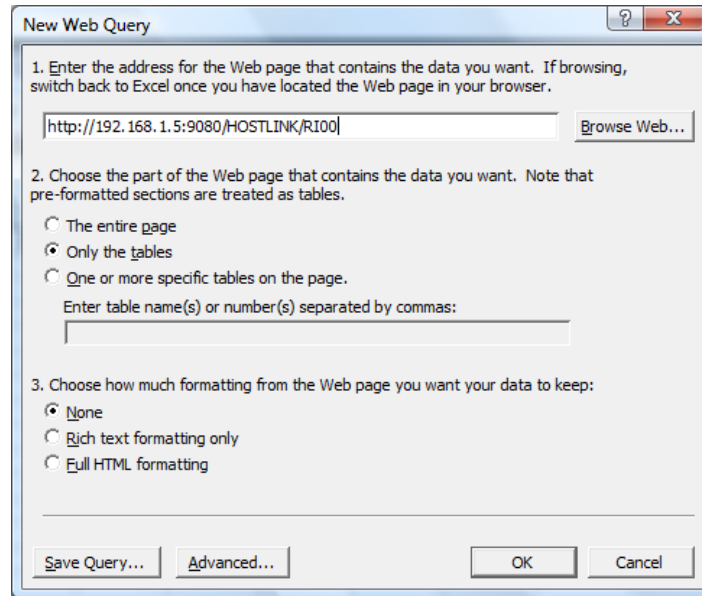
New Web Query

?

X

1. Enter the address for the Web page that contains the data you want. If browsing, switch back to Excel once you have located the Web page in your browser.

http://192.168.1.5:9080/HOSTLINK/RI00

Browse Web...

2. Choose the part of the Web page that contains the data you want. Note that pre-formatted sections are treated as tables.

The entire page

Only the tables

One or more specific tables on the page.

Enter table name(s) or number(s) separated by commas:

3. Choose how much formatting from the Web page you want your data to keep:

None

Rich text formatting only

Full HTML formatting

Save Query...

Advanced...

OK

Cancel